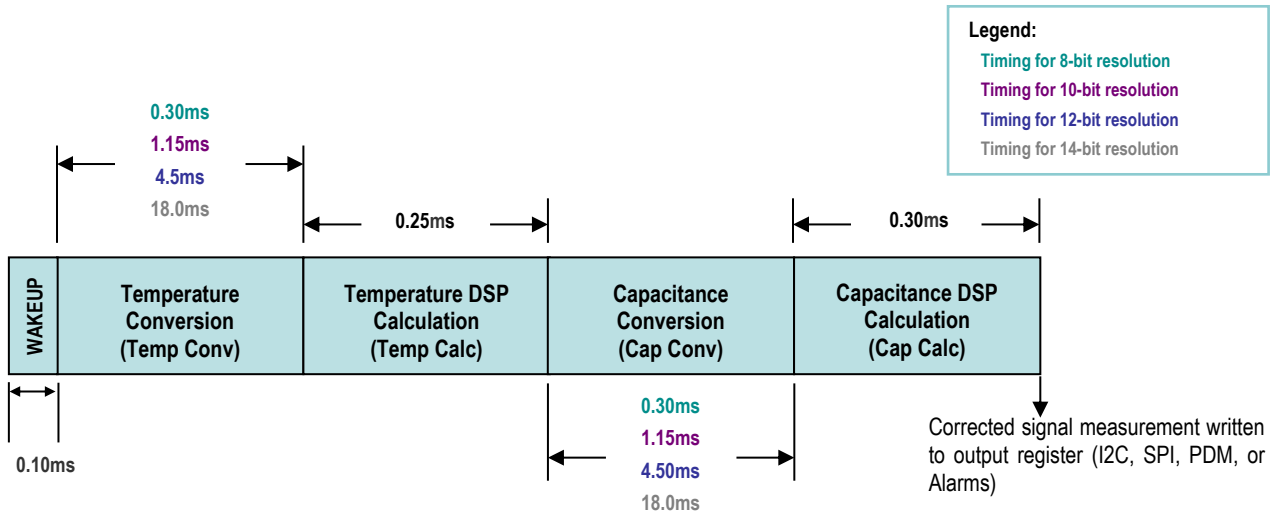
Legend:
Timing for 8-bit resolution
Timing for 10-bit resolution
Timing for 12-bit resolution
Timing for 14-bit resolution

0.30ms
1.15ms
4.5ms
18.0ms

0.25ms

0.30ms

WAKEUP

Temperature Conversion (Temp Conv)

Temperature DSP Calculation (Temp Calc)

Capacitance Conversion (Cap Conv)

Capacitance DSP Calculation (Cap Calc)

0.10ms

0.30ms
1.15ms
4.50ms
18.0ms

Corrected signal measurement written to output register (I2C, SPI, PDM, or Alarms)